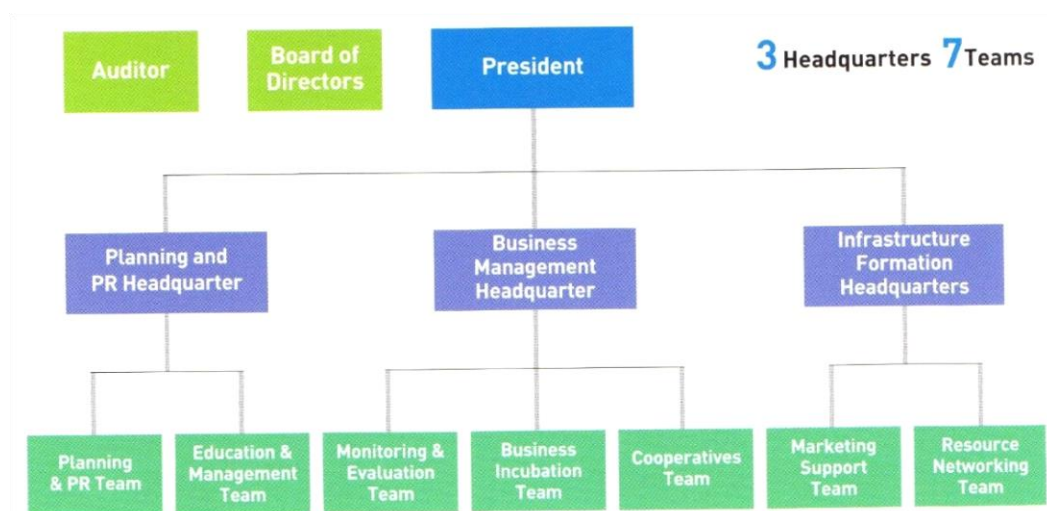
Auditor

Board of Directors

President

3 Headquarters 7 Teams

Planning and PR Headquarter

Business Management Headquarter

Infrastructure Formation Headquarters

Planning & PR Team

Education & Management Team

Monitoring & Evaluation Team

Business Incubation Team

Cooperatives Team

Marketing Support Team

Resource Networking Team